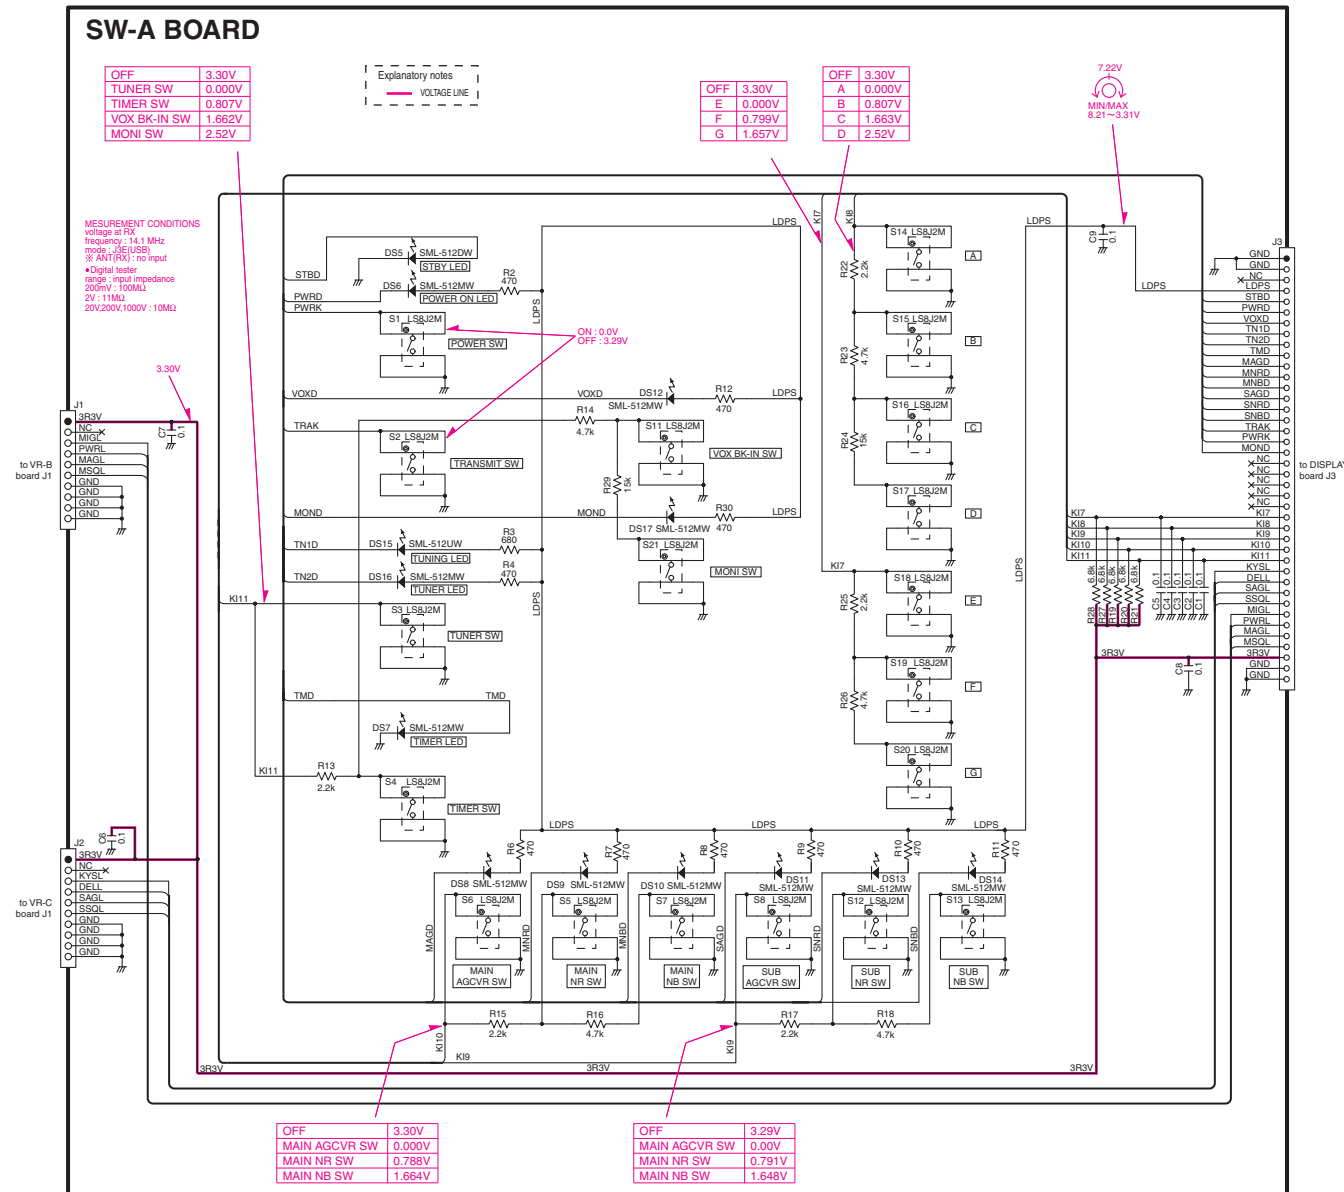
SW-A BOARD

| OFF | 3.30V |
|---|---|
| TUNER SW | 0.000V |
| TIMER SW | 0.807V |
| VOX BK-IN SW | 1.662V |
| MONI SW | 2.52V |

Explanatory notes
VOLTAGE LINE

| OFF | 3.30V |
|---|---|
| E | 0.000V |
| F | 0.799V |
| G | 1.657V |

| OFF | 3.30V |
|---|---|
| A | 0.000V |
| B | 0.807V |
| C | 1.663V |
| D | 2.52V |

7.22V
MIN/MAX
8.21～3.31V

MESUREMENT CONDITIONS
voltage at RX
frequency : 14.1 MHz
mode : J3E(USB)
※ ANT(RX) : no input
●Digital tester
range : input impedance
200mV : 100MΩ
2V : 11MΩ
20V,200V,1000V : 10MΩ

3.30V

J1
3R3V
NC
MIGL
PWRL
MAGL
MSQL
GND
GND
GND
GND
to VR-B board J1

C7 0.1

STBD
PWRD
PWRK
DS5 SML-512DW
STBY LED
DS6 SML-512MW
POWER ON LED
R2 470
S1 LS8J2M
POWER SW
ON : 0.0V
OFF : 3.29V
LDPS
VOXD
VOXD
DS12 SML-512MW
R12 470
LDPS
TRAK
R14 4.7k
S2 LS8J2M
TRANSMIT SW
S11 LS8J2M
VOX BK-IN SW
R29 15k
MOND
MOND
DS17 SML-512MW
R30 470
LDPS
S21 LS8J2M
MONI SW
TN1D
DS15 SML-512UW
TUNING LED
R3 680
TN2D
DS16 SML-512MW
TUNER LED
R4 470
LDPS
KI11
S3 LS8J2M
TUNER SW
TMD
TMD
DS7 SML-512MW
TIMER LED
KI11
R13 2.2k
S4 LS8J2M
TIMER SW

KI7
KI8
S14 LS8J2M
A
R22 2.2k
S15 LS8J2M
B
R23 4.7k
S16 LS8J2M
C
R24 15k
S17 LS8J2M
D
KI7
S18 LS8J2M
E
R25 2.2k
S19 LS8J2M
F
R26 4.7k
S20 LS8J2M
G
LDPS
LDPS

C9 0.1
J3
GND
GND
NC
LDPS
STBD
PWRD
VOXD
TN1D
TN2D
TMD
MAGD
MNRD
MNBD
SAGD
SNRD
SNBD
TRAK
PWRK
MOND
NC
NC
NC
NC
NC
NC
KI7
KI8
KI9
KI10
KI11
KYSL
DELL
SAGL
SSQL
MIGL
PWRL
MAGL
MSQL
3R3V
GND
GND
to DISPLA board J3
KI7
KI8
KI9
KI10
KI11
R28 6.8k
R27 6.8k
R19 6.8k
R20 6.8k
R21 6.8k
C5 0.1
C4 0.1
C3 0.1
C2 0.1
C1 0.1
3R3V
C8 0.1

J2
3R3V
NC
KYSL
DELL
SAGL
SSQL
GND
GND
GND
GND
to VR-C board J1
C6 0.1

LDPS
LDPS
LDPS
R6 470
R7 470
R8 470
R9 470
R10 470
R11 470
DS8 SML-512MW
DS9 SML-512MW
DS10 SML-512MW
DS11 SML-512MW
DS13 SML-512MW
DS14 SML-512MW
S6 LS8J2M
S5 LS8J2M
S7 LS8J2M
S8 LS8J2M
S12 LS8J2M
S13 LS8J2M
MAGD
MNRD
MNBD
SAGD
SNRD
SNBD
MAIN AGCVR SW
MAIN NR SW
MAIN NB SW
SUB AGCVR SW
SUB NR SW
SUB NB SW
R15 2.2k
R16 4.7k
R17 2.2k
R18 4.7k
KI10
KI9
KI9
3R3V
3R3V
3R3V

| OFF | 3.30V |
|---|---|
| MAIN AGCVR SW | 0.000V |
| MAIN NR SW | 0.788V |
| MAIN NB SW | 1.664V |

| OFF | 3.29V |
|---|---|
| MAIN AGCVR SW | 0.00V |
| MAIN NR SW | 0.791V |
| MAIN NB SW | 1.648V |